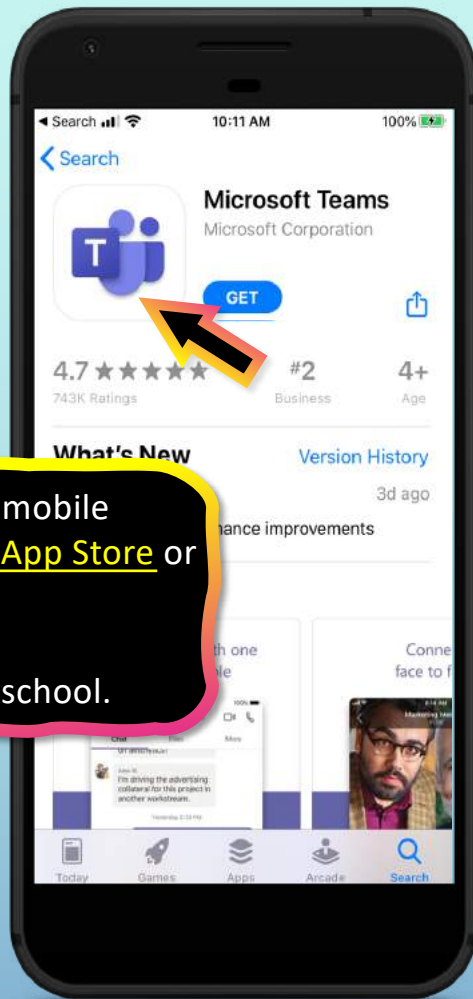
◂ Search 10:11 AM 100%

< Search

T

Microsoft Teams

Microsoft Corporation

GET

4.7 ★★★★★
743K Ratings

#2
Business

4+
Age

What's New

Version History

3d ago

mobile

App Store or

school.

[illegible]nance improvements

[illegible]th one
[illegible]le

Conne
face to f

Chat Files More

I'm driving the advertising collateral for this project in another workstream.

Marketing Mee

Today Games Apps Arcade Search